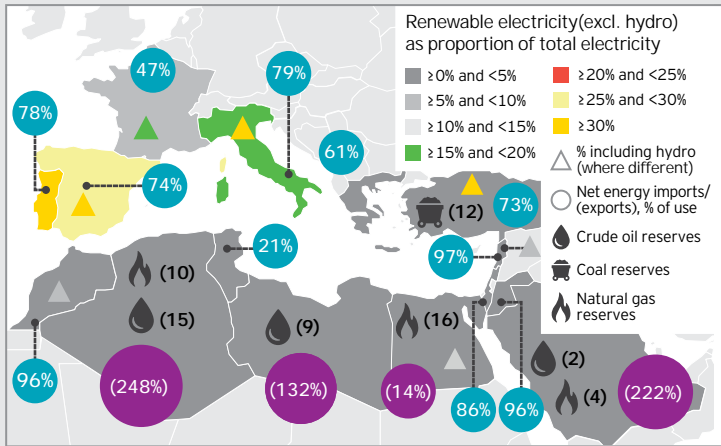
Renewable electricity(excl. hydro) as proportion of total electricity

≥0% and <5%
≥5% and <10%
≥10% and <15%
≥15% and <20%
≥20% and <25%
≥25% and <30%
≥30%
% including hydro (where different)
Net energy imports/ (exports), % of use
Crude oil reserves
Coal reserves
Natural gas reserves

47%
79%
78%
61%
74%
73%
(12)
21%
97%
(10)
(15)
(9)
(16)
(2)
(4)
96%
(248%)
(132%)
(14%)
86%
96%
(222%)